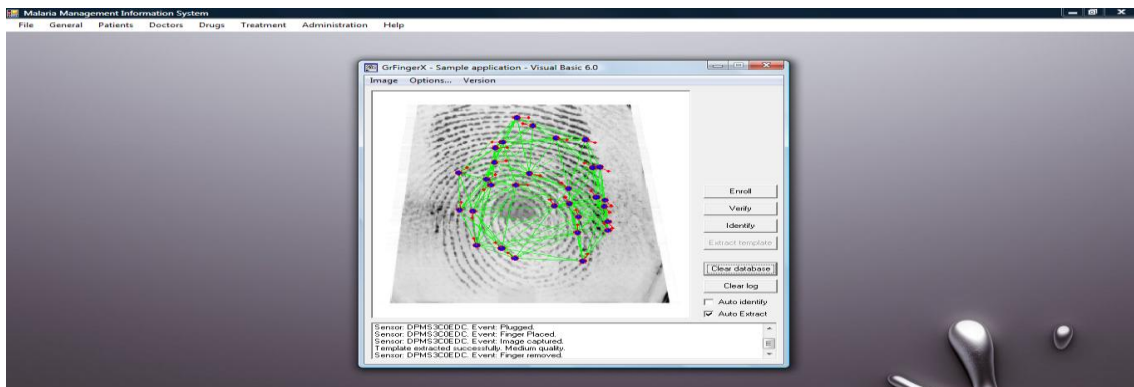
Malaria Management Information System

File General Patients Doctors Drugs Treatment Administration Help

GrFingerX - Sample application - Visual Basic 6.0

Image Options... Version

Enroll

Verify

Identify

Extract template

Clear database

Clear log

Auto identify

Auto Extract

Sensor: DPMS3C0EDC. Event: Plugged.
Sensor: DPMS3C0EDC. Event: Finger Placed.
Sensor: DPMS3C0EDC. Event: Image captured.
Template extracted successfully. Medium quality.
Sensor: DPMS3C0EDC. Event: Finger removed.